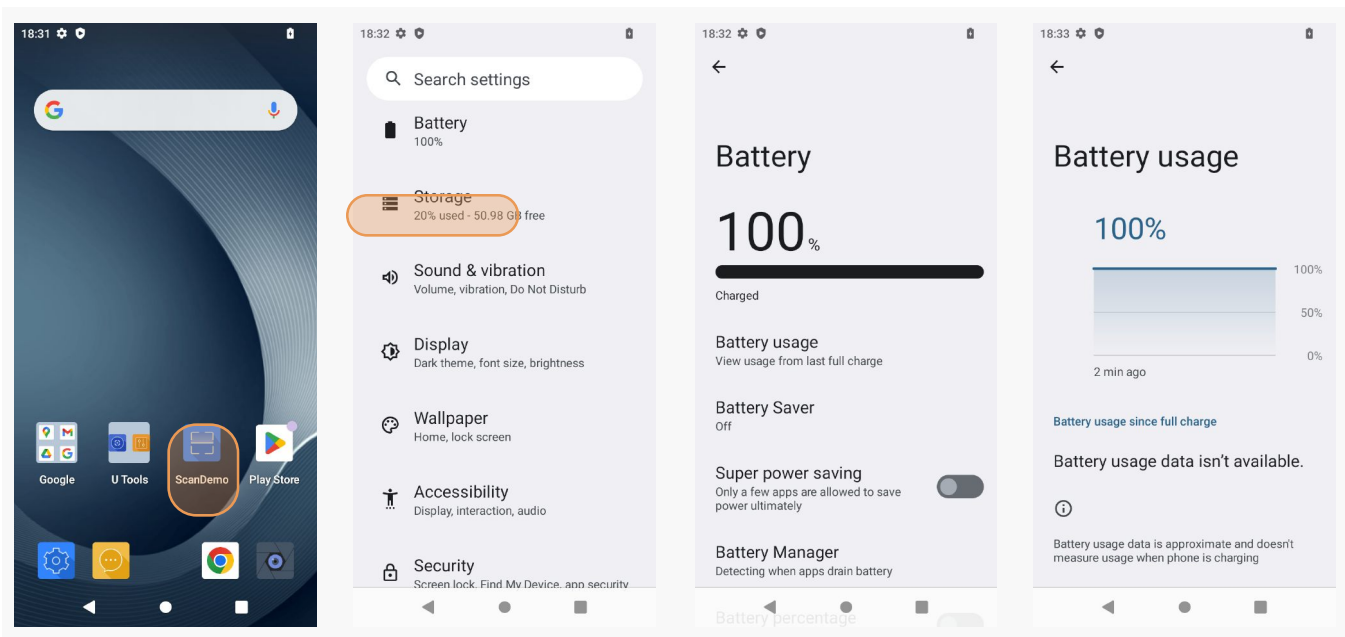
18:31

Google
U Tools
ScanDemo
Play Store

18:32

Search settings

Battery
100%

Storage
20% used - 50.98 GB free

Sound & vibration
Volume, vibration, Do Not Disturb

Display
Dark theme, font size, brightness

Wallpaper
Home, lock screen

Accessibility
Display, interaction, audio

Security
Screen lock, Find My Device, app security

18:32

Battery

100 %

Charged

Battery usage
View usage from last full charge

Battery Saver
Off

Super power saving
Only a few apps are allowed to save power ultimately

Battery Manager
Detecting when apps drain battery

Battery percentage

18:33

Battery usage

100%

100%
50%
0%

2 min ago

Battery usage since full charge

Battery usage data isn't available.

Battery usage data is approximate and doesn't measure usage when phone is charging